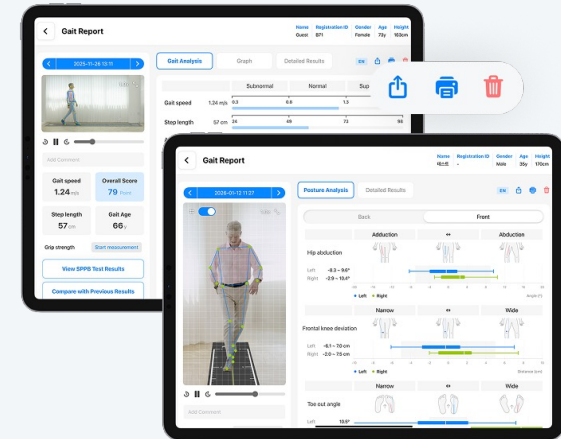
Gait Report

Home Guest | Registration ID B71 | Gender Female | Age 73y | Height 160cm

2025-11-28 13:11

Gait Analysis | Graph | Detailed Results

EN

Subnormal | Normal | Sup

Gait speed 1.24 m/s 0.3 0.8 1.3

Step length 57 cm 24 48 72 96

Add Comment

Gait speed 1.24 m/s | Overall Score 79 Points

Step length 57 cm | Gait Age 66 y

Grip strength | Start measurement

View SPPB Test Results

Compare with Previous Results

Gait Report

Home 테스트 | Registration ID - | Gender Male | Age 35y | Height 170cm

2026-01-12 11:27

Posture Analysis | Detailed Results

EN

Back | Front

Adduction | ↔ | Abduction

Hip abduction

Left -8.3 ~ 9.6°
Right -2.9 ~ 15.6°

● Left ● Right

Angle (°)

Narrow | ↔ | Wide

Frontal knee deviation

Left -6.1 ~ 7.0 cm
Right -2.0 ~ 7.5 cm

● Left ● Right

Distance (cm)

Narrow | ↔ | Wide

Toe out angle

Left 10.5°

Add Comment